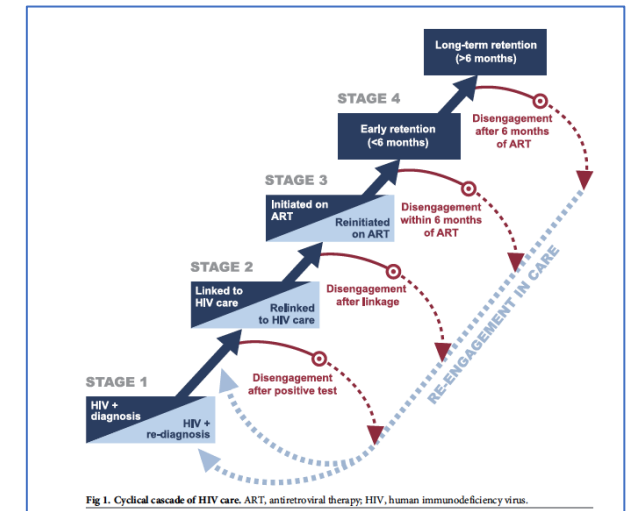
Long-term retention (>6 months)

STAGE 4

Early retention (<6 months)

Disengagement after 6 months of ART

STAGE 3

Initiated on ART

Reinitiated on ART

Disengagement within 6 months of ART

STAGE 2

Linked to HIV care

Relinked to HIV care

Disengagement after linkage

RE-ENGAGEMENT IN CARE

STAGE 1

HIV + diagnosis

HIV + re-diagnosis

Disengagement after positive test

**Fig 1. Cyclical cascade of HIV care.** ART, antiretroviral therapy; HIV, human immunodeficiency virus.